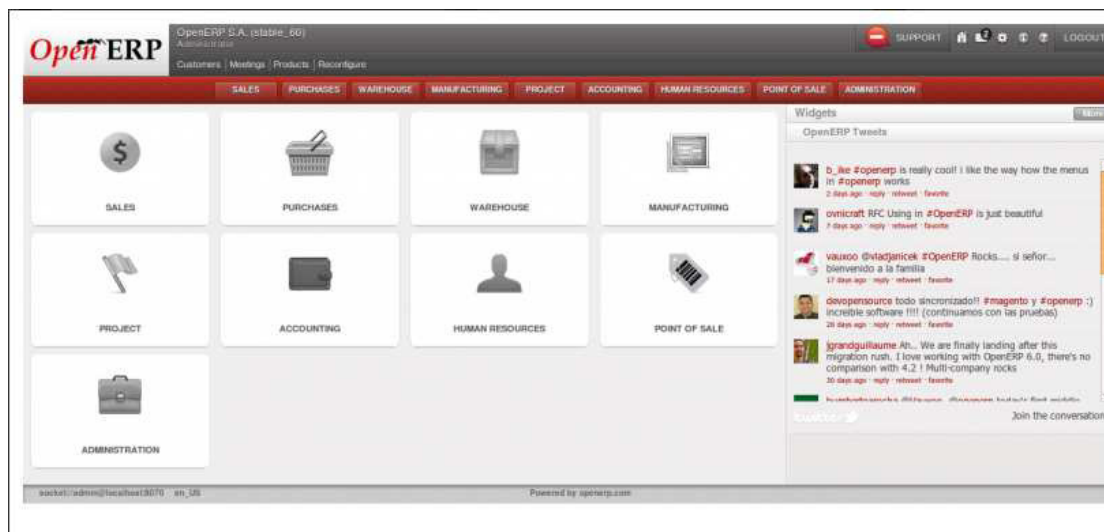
OpenERP

OpenERP S.A. (stable_60)
Administrator
Customers | Meetings | Products | Reconfigure

SUPPORT 2 LOGOUT

SALES PURCHASES WAREHOUSE MANUFACTURING PROJECT ACCOUNTING HUMAN RESOURCES POINT OF SALE ADMINISTRATION

SALES
PURCHASES
WAREHOUSE
MANUFACTURING
PROJECT
ACCOUNTING
HUMAN RESOURCES
POINT OF SALE
ADMINISTRATION

Widgets
OpenERP Tweets

b_ike #openerp is really cool! I like the way how the menus in #openerp works
2 days ago · reply · retweet · favorite

ovnicraft RFC Using in #OpenERP is just beautiful
7 days ago · reply · retweet · favorite

vauxoo @vladjanicek #OpenERP Rocks.... si señor... bienvenido a la familia
17 days ago · reply · retweet · favorite

devopensource todo sincronizado!! #magento y #openerp :) increible software !!!! (continuamos con las pruebas)
28 days ago · reply · retweet · favorite

jgrandguillaume Ah.. We are finally landing after this migration rush. I love working with OpenERP 6.0, there's no comparison with 4.2 ! Multi-company rocks
30 days ago · reply · retweet · favorite

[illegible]

twitter
Join the conversation

socket://admin@localhost:8070 en_US
Powered by openerp.com